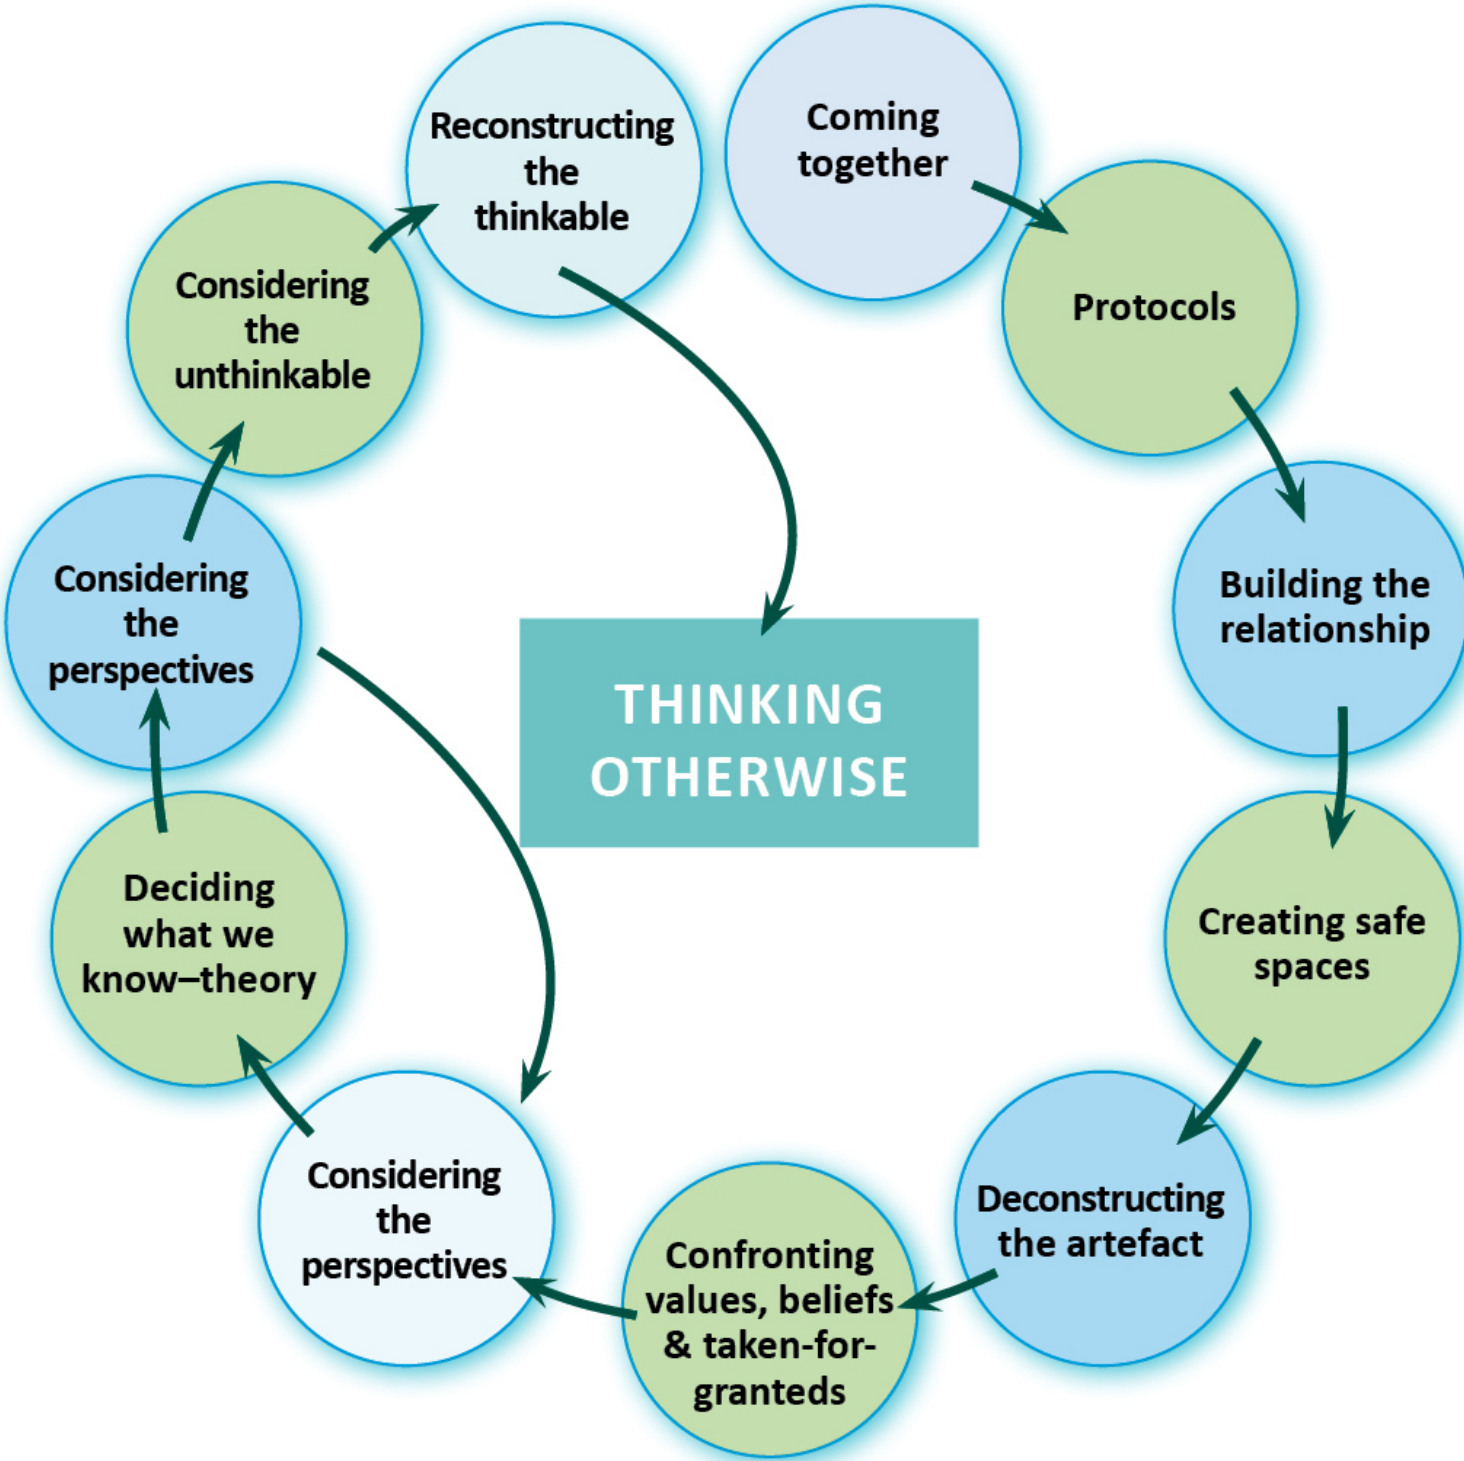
Coming together

Protocols

Building the relationship

Creating safe spaces

Deconstructing the artefact

Confronting values, beliefs & taken-for-granteds

Considering the perspectives

Deciding what we know–theory

Considering the perspectives

Considering the unthinkable

Reconstructing the thinkable

THINKING OTHERWISE